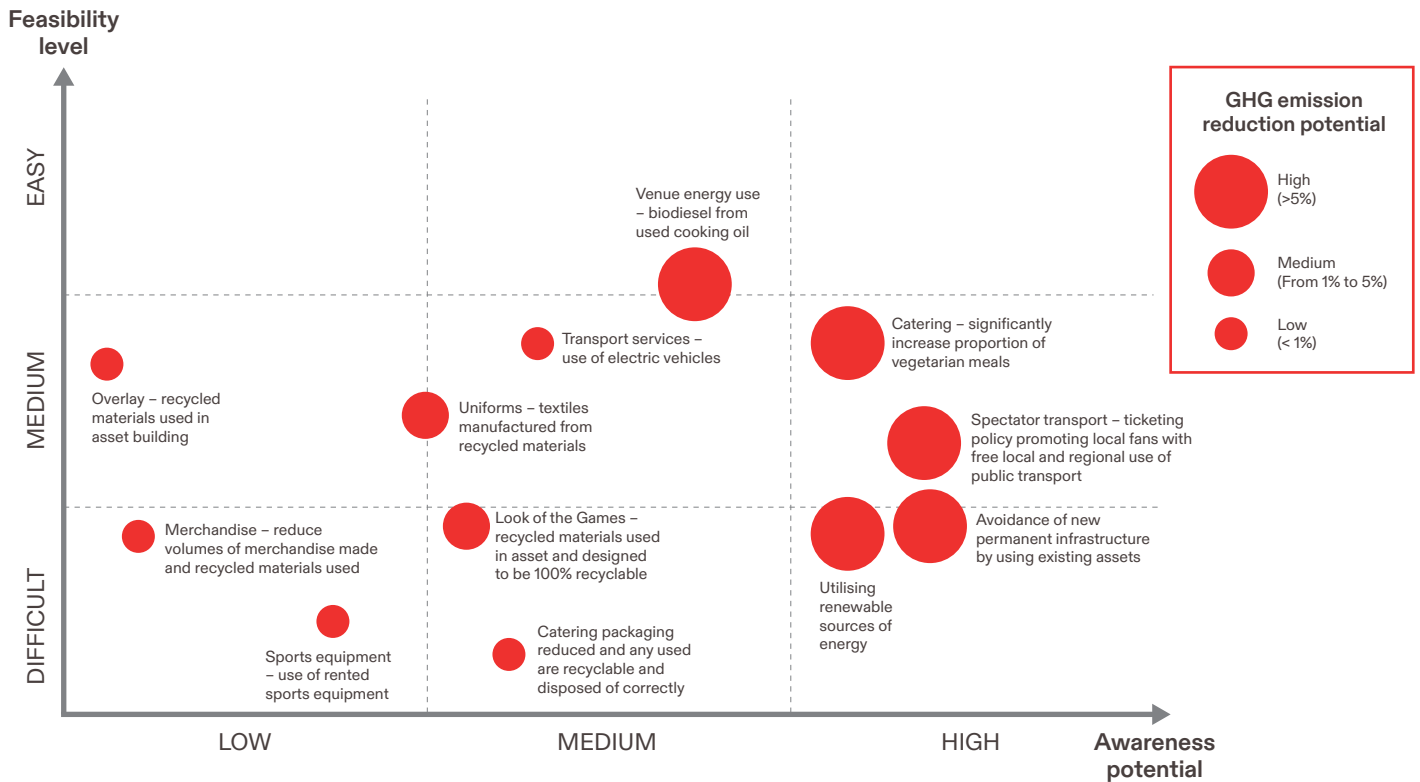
Feasibility level

EASY

MEDIUM

DIFFICULT

GHG emission reduction potential

High (>5%)

Medium (From 1% to 5%)

Low (< 1%)

Venue energy use – biodiesel from used cooking oil

Transport services – use of electric vehicles

Catering – significantly increase proportion of vegetarian meals

Overlay – recycled materials used in asset building

Uniforms – textiles manufactured from recycled materials

Spectator transport – ticketing policy promoting local fans with free local and regional use of public transport

Merchandise – reduce volumes of merchandise made and recycled materials used

Look of the Games – recycled materials used in asset and designed to be 100% recyclable

Avoidance of new permanent infrastructure by using existing assets

Utilising renewable sources of energy

Sports equipment – use of rented sports equipment

Catering packaging reduced and any used are recyclable and disposed of correctly

LOW

MEDIUM

HIGH

Awareness potential